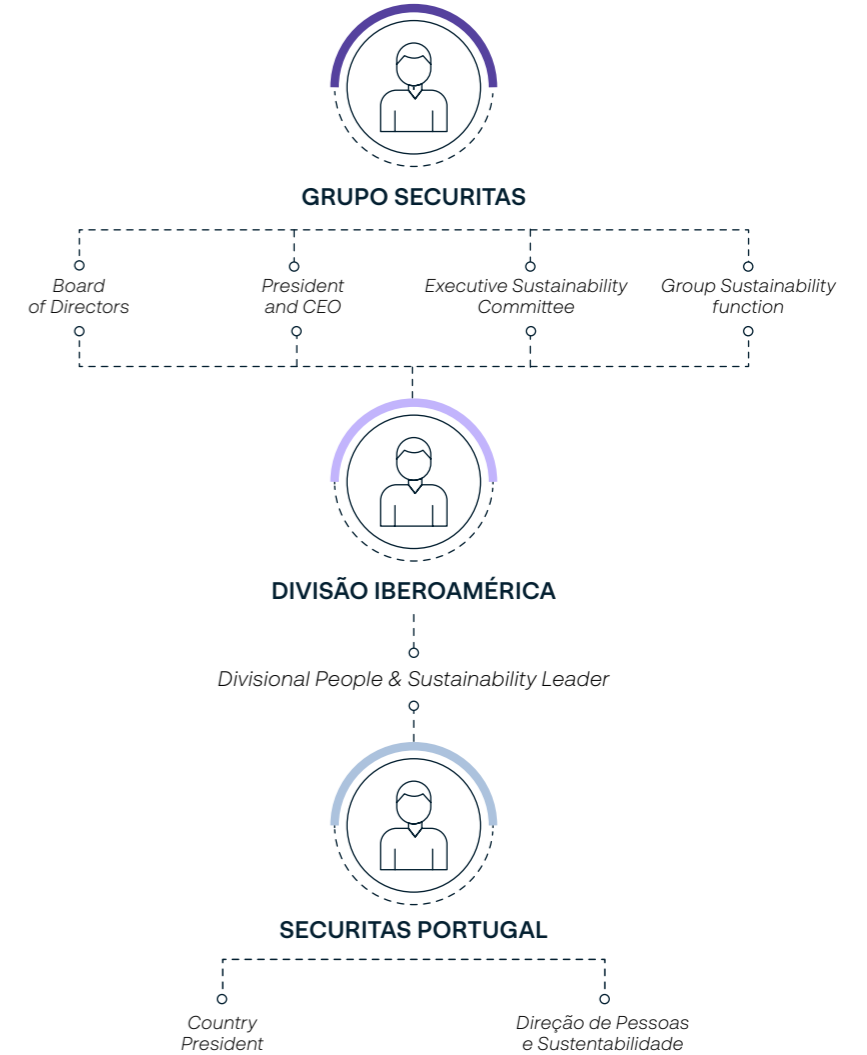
GRUPO SECURITAS

Board of Directors

President and CEO

Executive Sustainability Committee

Group Sustainability function

DIVISÃO IBEROAMÉRICA

Divisional People & Sustainability Leader

SECURITAS PORTUGAL

Country President

Direção de Pessoas e Sustentabilidade